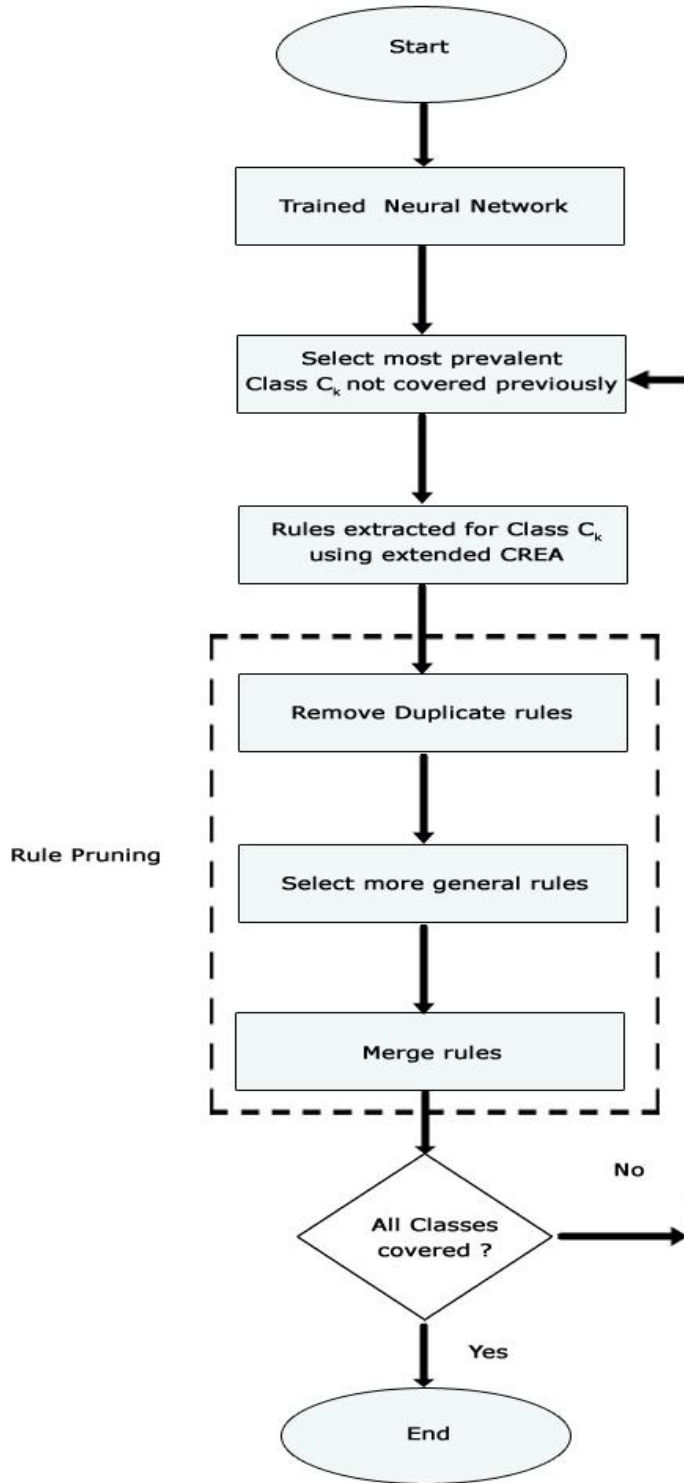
Start

Trained Neural Network

Select most prevalent Class $C_k$ not covered previously

Rules extracted for Class $C_k$ using extended CREA

Rule Pruning

Remove Duplicate rules

Select more general rules

Merge rules

All Classes covered ?

No

Yes

End